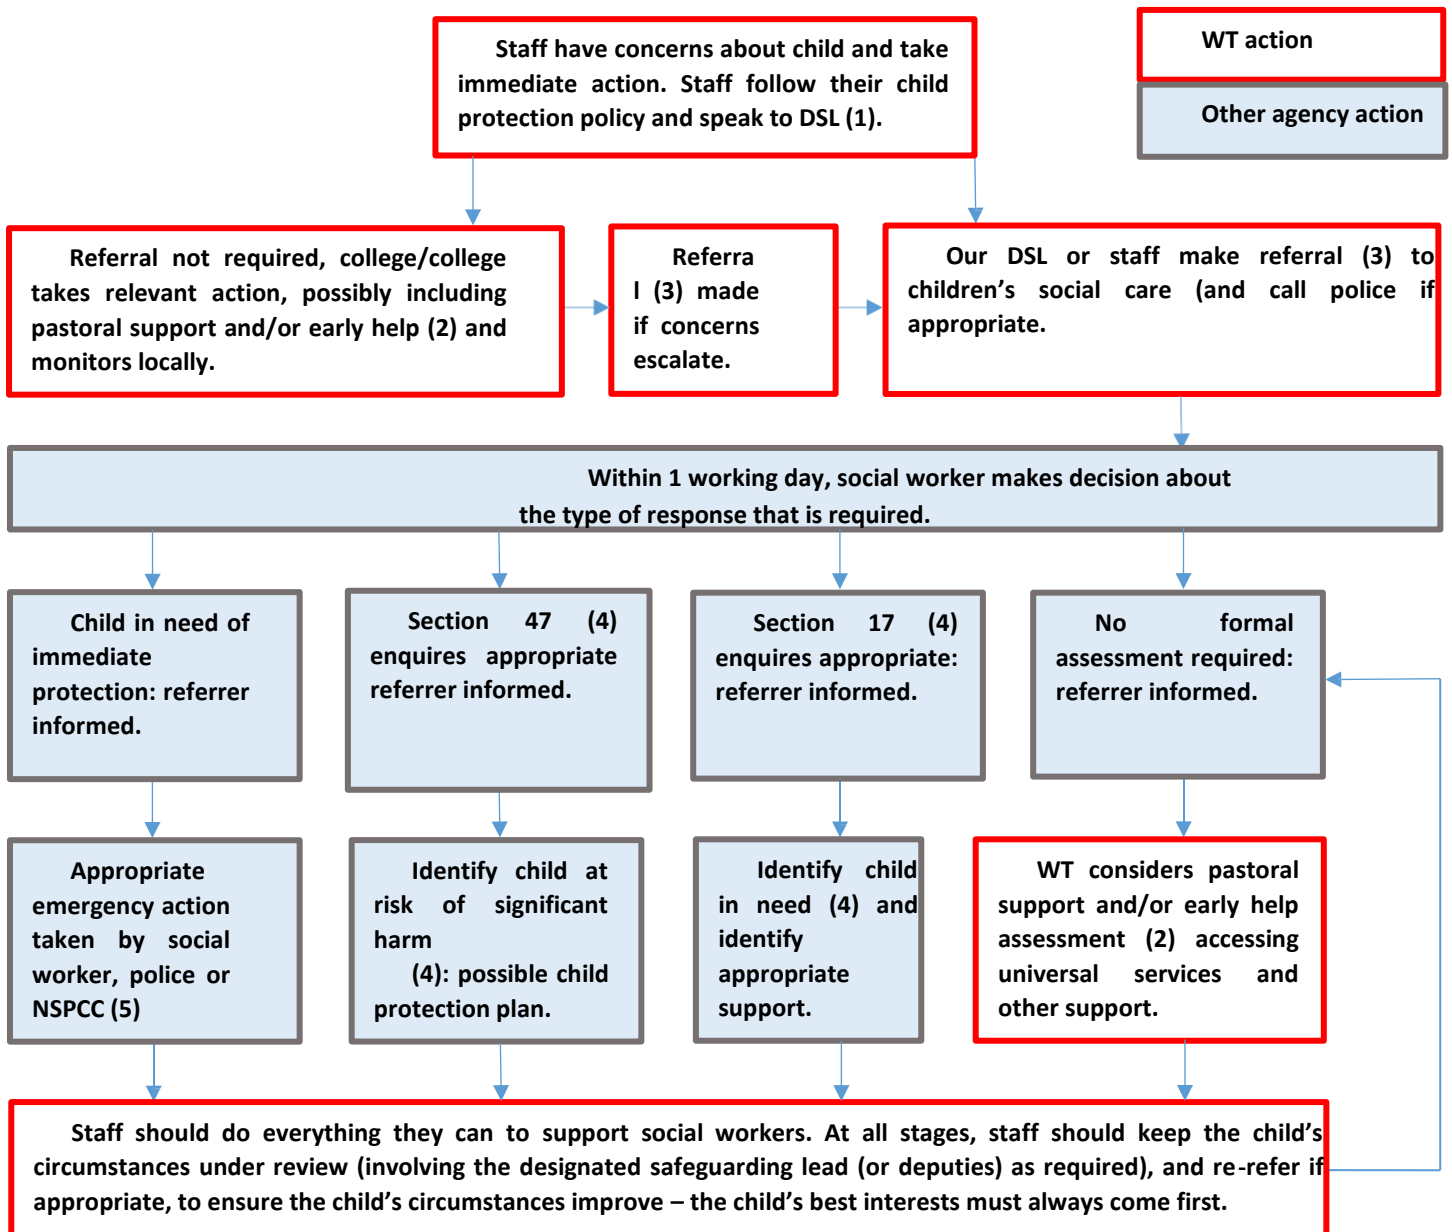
Staff have concerns about child and take immediate action. Staff follow their child protection policy and speak to DSL (1).

WT action

Other agency action

Referral not required, college/college takes relevant action, possibly including pastoral support and/or early help (2) and monitors locally.

Referra l (3) made if concerns escalate.

Our DSL or staff make referral (3) to children’s social care (and call police if appropriate.

Within 1 working day, social worker makes decision about the type of response that is required.

Child in need of immediate protection: referrer informed.

Section 47 (4) enquires appropriate referrer informed.

Section 17 (4) enquires appropriate: referrer informed.

No formal assessment required: referrer informed.

Appropriate emergency action taken by social worker, police or NSPCC (5)

Identify child at risk of significant harm (4): possible child protection plan.

Identify child in need (4) and identify appropriate support.

WT considers pastoral support and/or early help assessment (2) accessing universal services and other support.

Staff should do everything they can to support social workers. At all stages, staff should keep the child’s circumstances under review (involving the designated safeguarding lead (or deputies) as required), and re-refer if appropriate, to ensure the child’s circumstances improve – the child’s best interests must always come first.